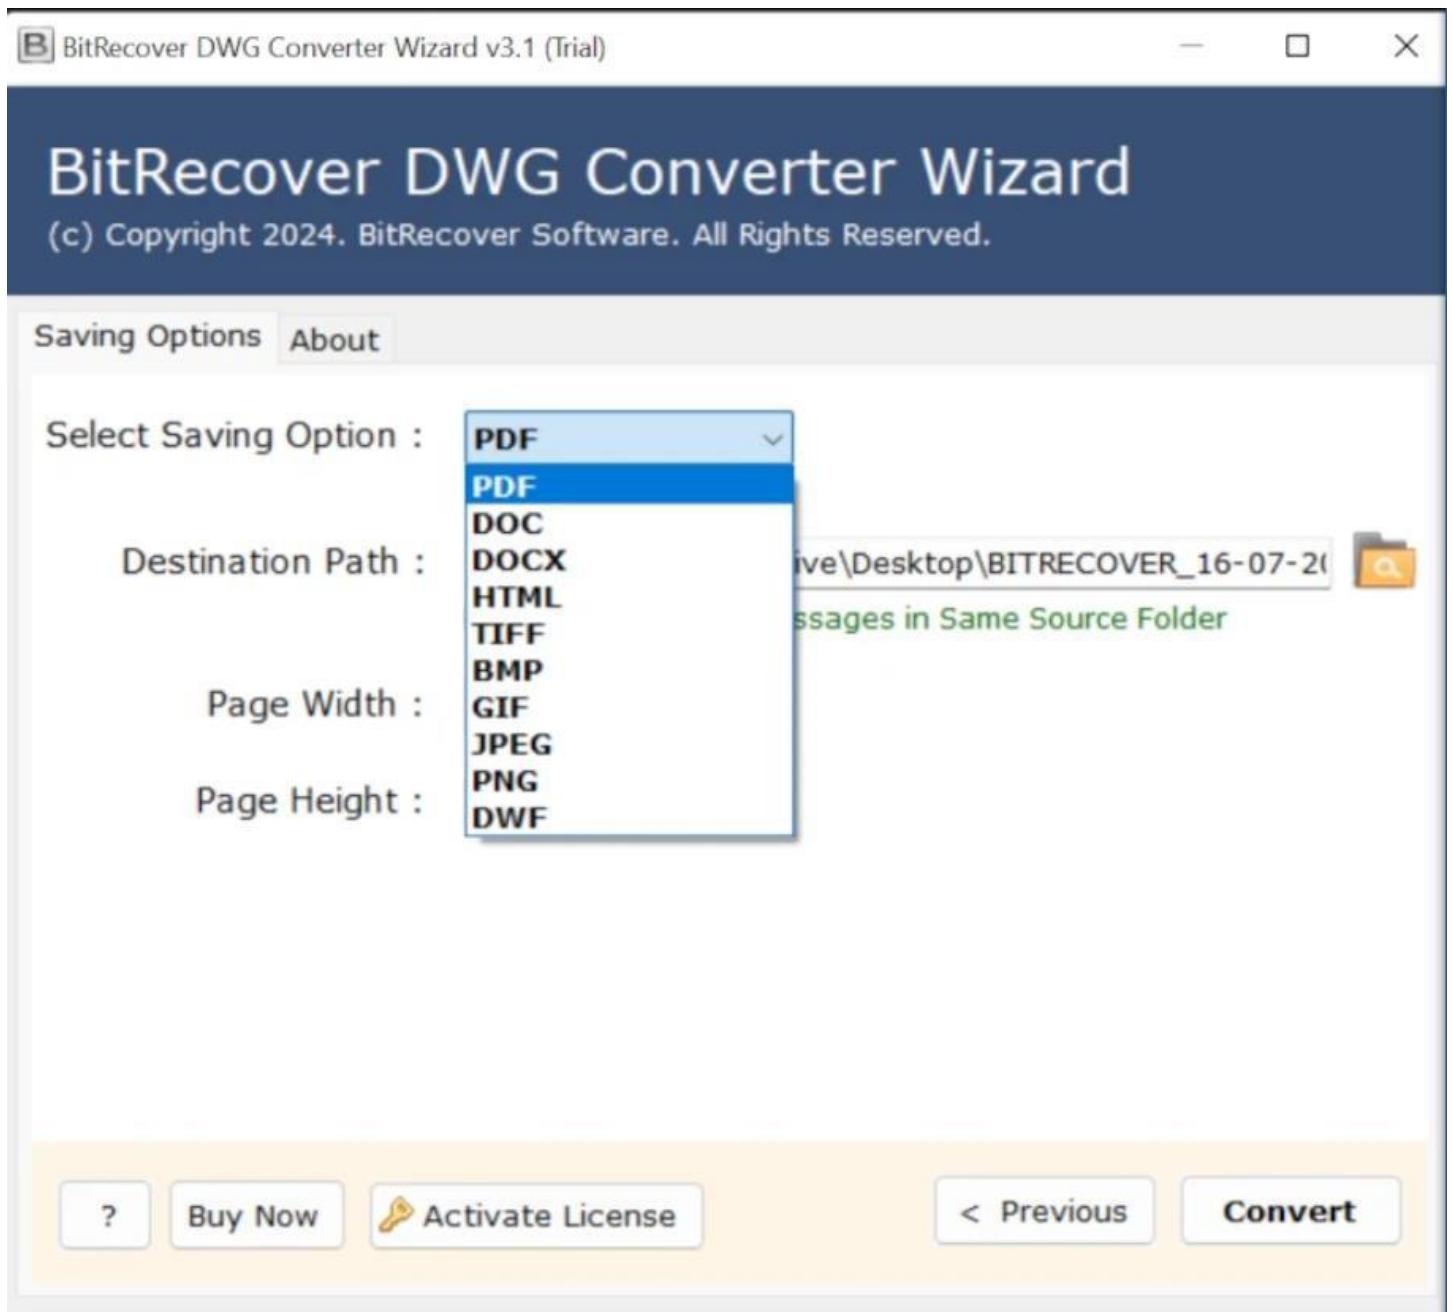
BitRecover DWG Converter Wizard v3.1 (Trial)

BitRecover DWG Converter Wizard
(c) Copyright 2024. BitRecover Software. All Rights Reserved.

Saving Options About

Select Saving Option : PDF

PDF
DOC
DOCX
HTML
TIFF
BMP
GIF
JPEG
PNG
DWF

Destination Path : ive\Desktop\BITRECOVER_16-07-2(

ssages in Same Source Folder

Page Width :

Page Height :

? Buy Now Activate License < Previous Convert